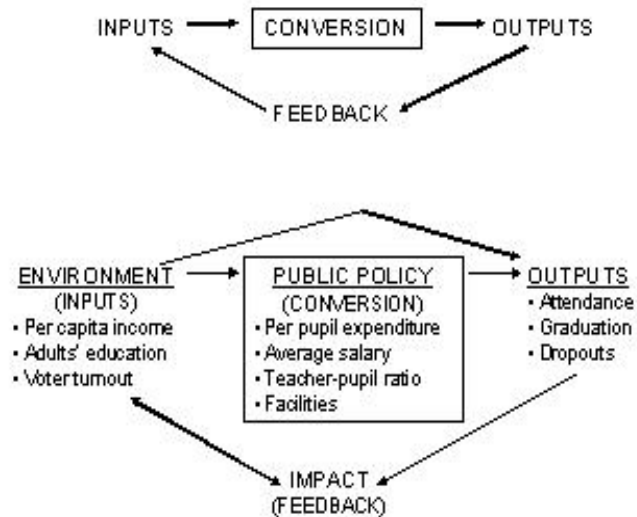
INPUTS CONVERSION OUTPUTS

FEEDBACK

ENVIRONMENT
(INPUTS)
• Per capita income
• Adults' education
• Voter turnout

PUBLIC POLICY
(CONVERSION)
• Per pupil expenditure
• Average salary
• Teacher-pupil ratio
• Facilities

OUTPUTS
• Attendance
• Graduation
• Dropouts

IMPACT
(FEEDBACK)